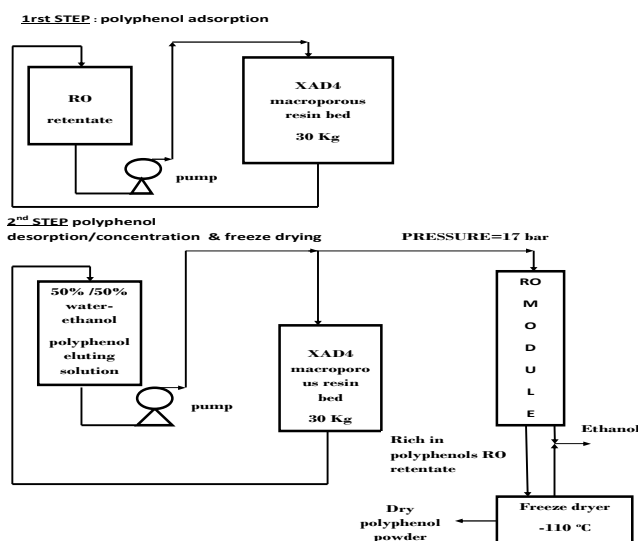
1rst STEP : polyphenol adsorption

RO retentate

XAD4 macroporous resin bed 30 Kg

pump

2nd STEP polyphenol desorption/concentration & freeze drying

PRESSURE=17 bar

50% /50% water-ethanol polyphenol eluting solution

pump

XAD4 macroporous resin bed 30 Kg

RO MODULE

Ethanol

Rich in polyphenols RO retentate

Dry polyphenol powder

Freeze dryer -110 ºC